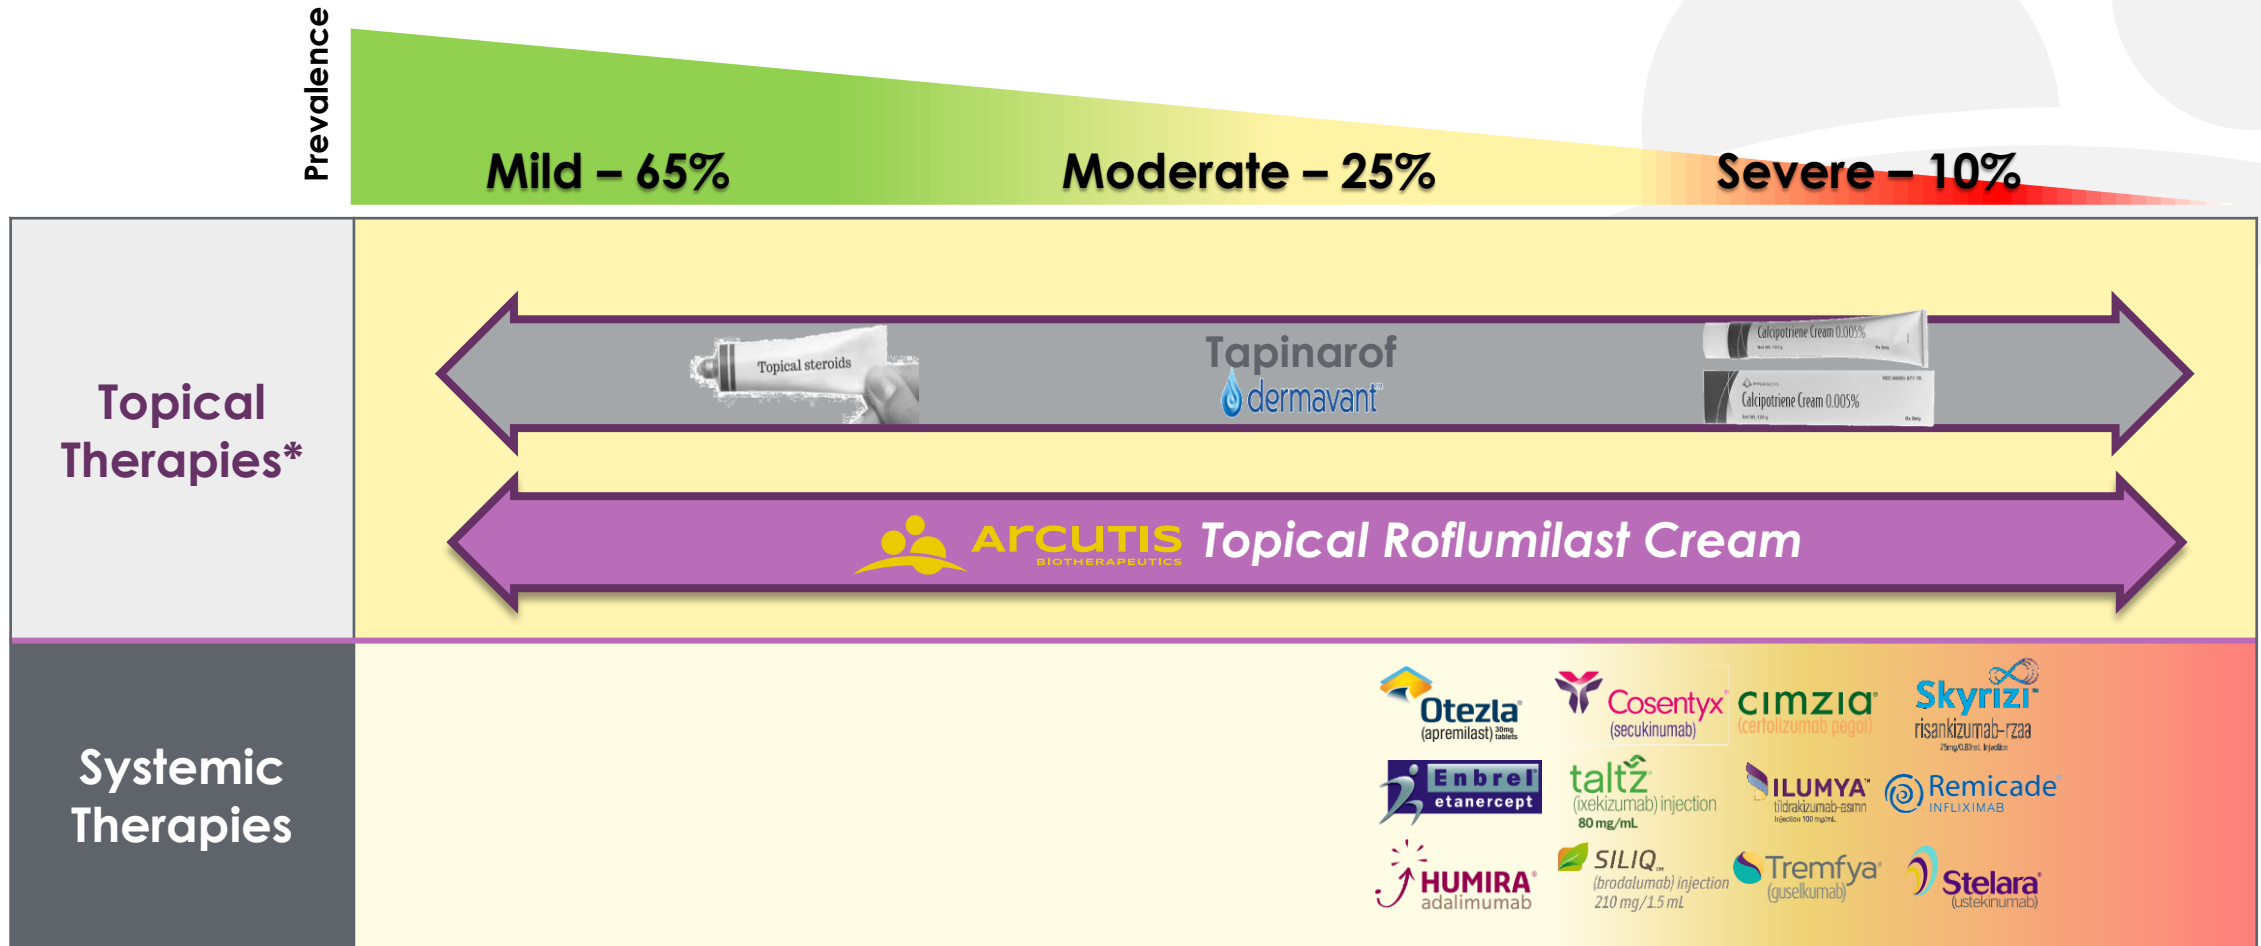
Prevalence

Mild – 65%

Moderate – 25%

Severe – 10%

Topical Therapies*

Topical steroids

Tapinarof
dermavant

Calcipotriene Cream 0.005%

Calcipotriene Cream 0.005%

ARCUTIS BIOTHERAPEUTICS Topical Roflumilast Cream

Systemic Therapies

Otezla (apremilast) 30mg tablets

Cosentyx (secukinumab)

CIMZIA (certolizumab pegol)

Skyrizi risankizumab-rzaa 75mg/0.83mL injection

Enbrel etanercept

taltz (ixekizumab) injection 80 mg/mL

ILUMYA tildrakizumab-asmn injection 100 mg/mL

Remicade INFLIXIMAB

HUMIRA adalimumab

SILIQ (brodalumab) injection 210 mg/1.5 mL

Tremfya (guselkumab)

Stelara (ustekinumab)